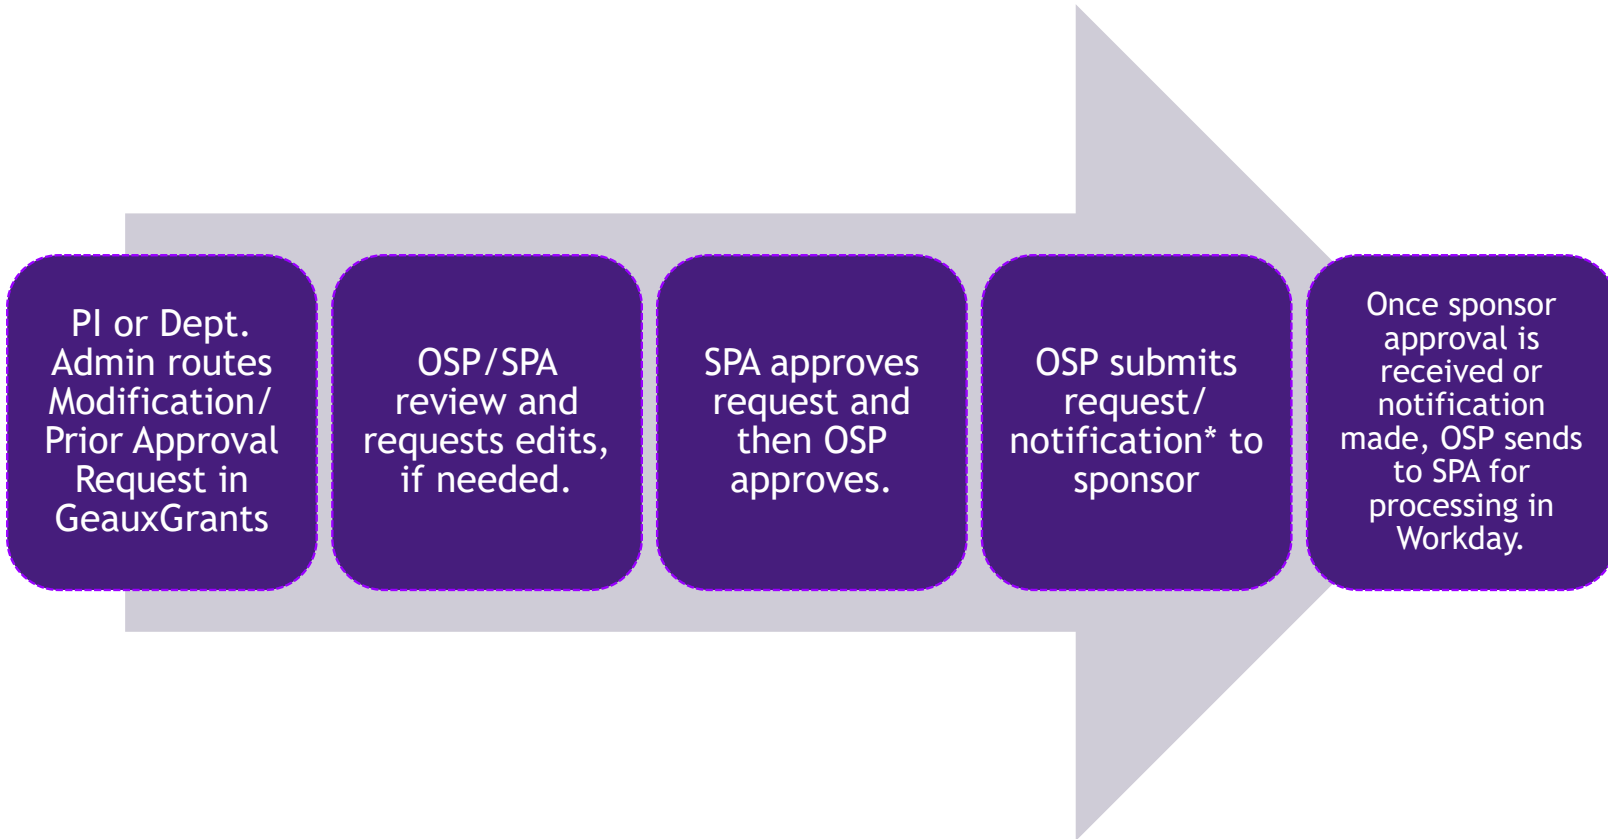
PI or Dept. Admin routes Modification/ Prior Approval Request in GeauxGrants

OSP/SPA review and requests edits, if needed.

SPA approves request and then OSP approves.

OSP submits request/ notification* to sponsor

Once sponsor approval is received or notification made, OSP sends to SPA for processing in Workday.